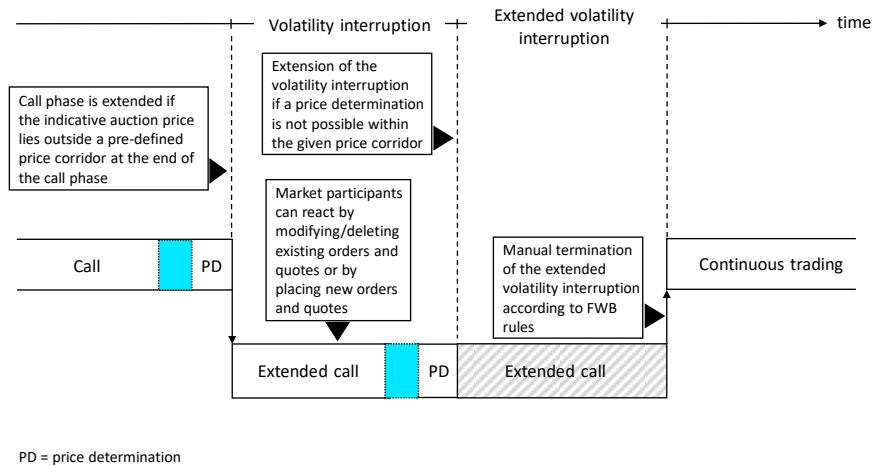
Volatility interruption

Extended volatility interruption

time

Call phase is extended if the indicative auction price lies outside a pre-defined price corridor at the end of the call phase

Extension of the volatility interruption if a price determination is not possible within the given price corridor

Market participants can react by modifying/deleting existing orders and quotes or by placing new orders and quotes

Manual termination of the extended volatility interruption according to FWB rules

Call

PD

Continuous trading

Extended call

PD

Extended call

PD = price determination